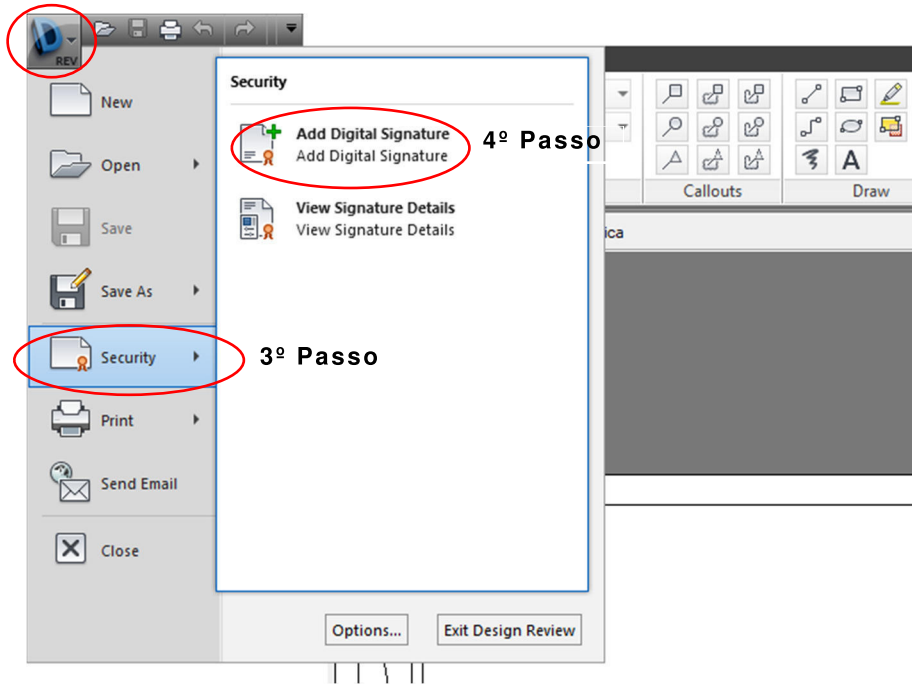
REV

New

Open

Save

Save As

Security

Print

Send Email

Close

Security

Add Digital Signature
Add Digital Signature

View Signature Details
View Signature Details

4º Passo

3º Passo

Callouts

Draw

A

ica

Options...

Exit Design Review